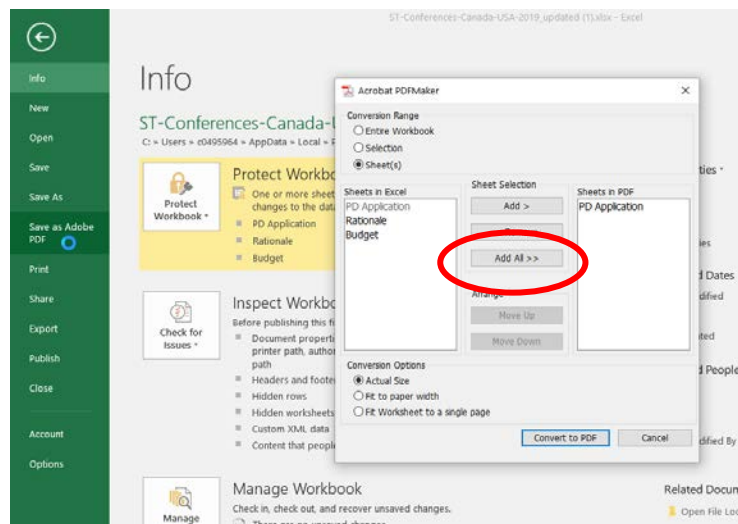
ST-Conferences-Canada-USA-2019_updated (1).xlsx - Excel

Info
New
Open
Save
Save As
Save as Adobe PDF
Print
Share
Export
Publish
Close
Account
Options

Info

ST-Conferences-Canada-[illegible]
C: » Users » e0495964 » AppData » Local » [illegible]

Protect Workbook
Protect Workbook ▾
One or more sheet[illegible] changes to the data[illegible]
PD Application
Rationale
Budget

Inspect Workbook
Check for Issues ▾
Before publishing this f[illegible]
Document propert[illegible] printer path, author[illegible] path
Headers and foote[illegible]
Hidden rows
Hidden worksheets
Custom XML data
Content that peopl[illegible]

Manage Workbook
Manage
Check in, check out, and recover unsaved changes.
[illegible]

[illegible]ties ▾
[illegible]ies
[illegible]d Dates
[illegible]dified
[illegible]ted
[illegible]d People
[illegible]dified By
Related Docum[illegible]
Open File Lo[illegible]

Acrobat PDFMaker ×
Conversion Range
Entire Workbook
Selection
Sheet(s)
Sheets in Excel
PD Application
Rationale
Budget
Sheet Selection
Add >
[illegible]
Add All >>
Arrange
Move Up
Move Down
Sheets in PDF
PD Application
Conversion Options
Actual Size
Fit to paper width
Fit Worksheet to a single page
Convert to PDF
Cancel